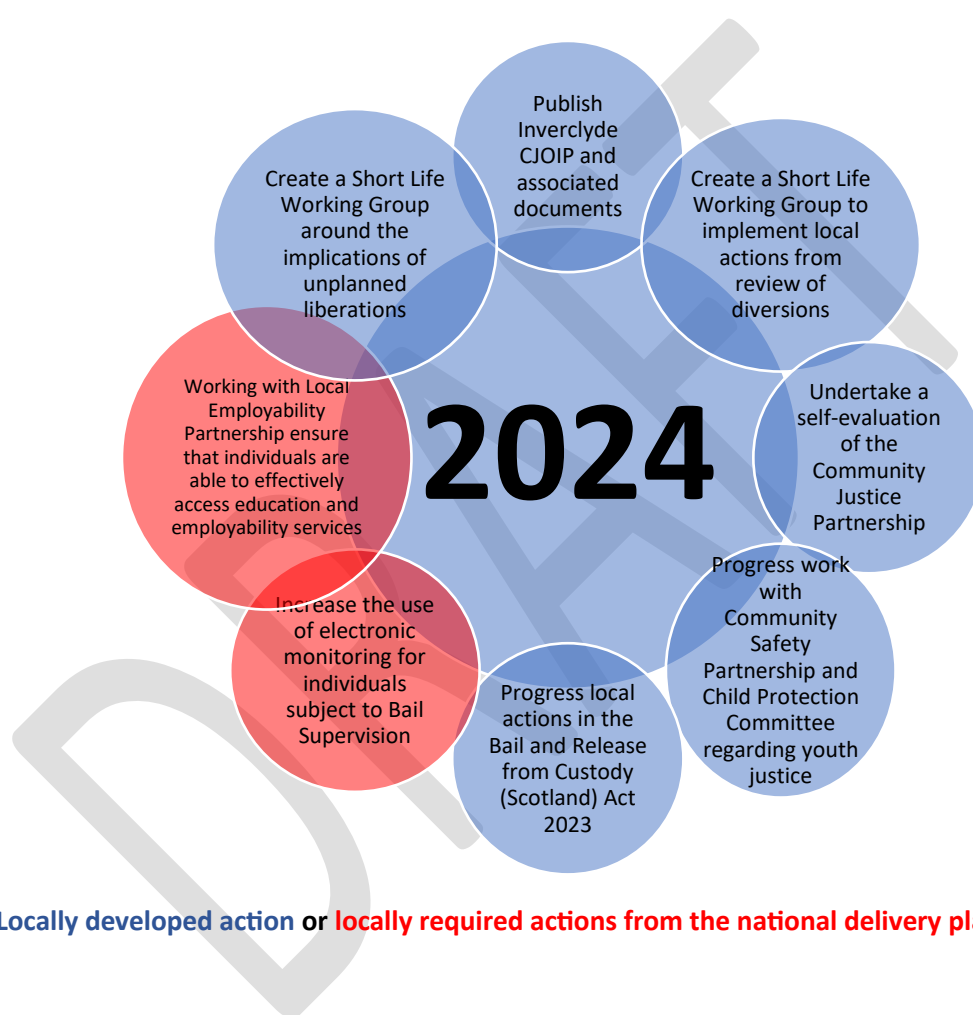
2024

Publish Inverclyde CJOIP and associated documents

Create a Short Life Working Group to implement local actions from review of diversions

Undertake a self-evaluation of the Community Justice Partnership

Progress work with Community Safety Partnership and Child Protection Committee regarding youth justice

Progress local actions in the Bail and Release from Custody (Scotland) Act 2023

Increase the use of electronic monitoring for individuals subject to Bail Supervision

Working with Local Employability Partnership ensure that individuals are able to effectively access education and employability services

Create a Short Life Working Group around the implications of unplanned liberations

Locally developed action or locally required actions from the national delivery pla